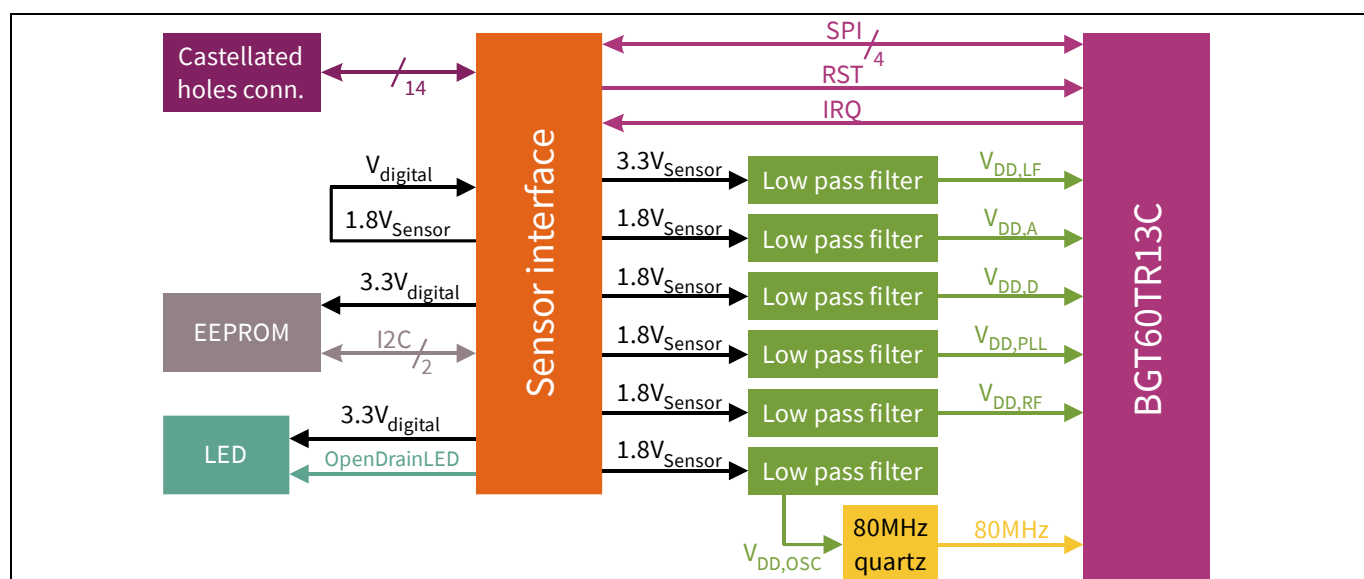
Castellated holes conn.

14

Sensor interface

SPI

4

RST

IRQ

BGT60TR13C

$V_{digital}$

$1.8V_{Sensor}$

$3.3V_{digital}$

EEPROM

I2C

2

$3.3V_{digital}$

LED

OpenDrainLED

$3.3V_{Sensor}$

Low pass filter

$V_{DD,LF}$

$1.8V_{Sensor}$

Low pass filter

$V_{DD,A}$

$1.8V_{Sensor}$

Low pass filter

$V_{DD,D}$

$1.8V_{Sensor}$

Low pass filter

$V_{DD,PLL}$

$1.8V_{Sensor}$

Low pass filter

$V_{DD,RF}$

$1.8V_{Sensor}$

Low pass filter

$V_{DD,OSC}$

80MHz quartz

80MHz